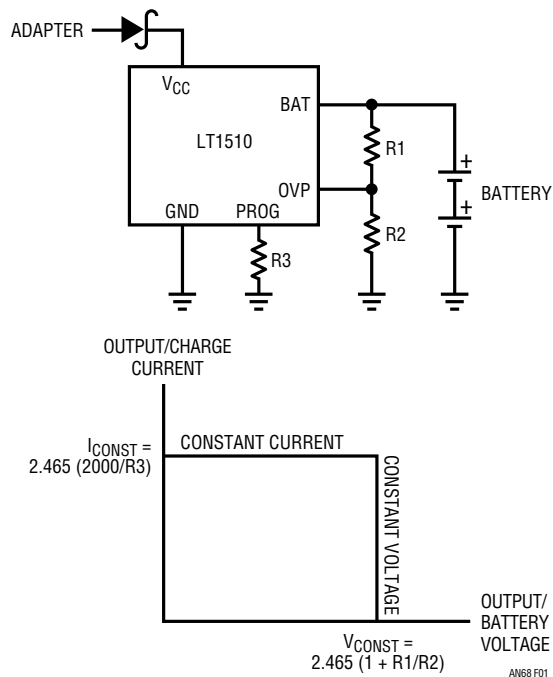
ADAPTER

$V_{CC}$

BAT

LT1510

R1

+

+

BATTERY

OVP

GND

PROG

R2

R3

OUTPUT/CHARGE CURRENT

$I_{CONST}$ = 2.465 (2000/R3)

CONSTANT CURRENT

CONSTANT VOLTAGE

OUTPUT/ BATTERY VOLTAGE

$V_{CONST}$ = 2.465 (1 + R1/R2)

AN68 F01